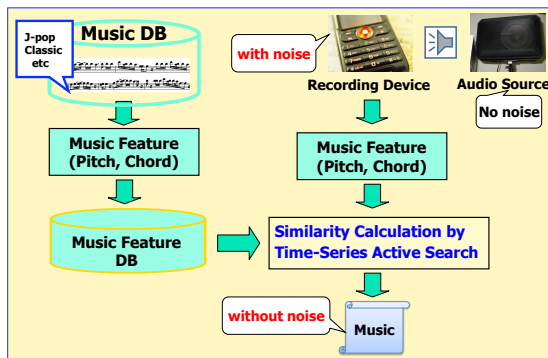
Music DB

J-pop Classic etc

with noise

Recording Device

Audio Source

No noise

Music Feature (Pitch, Chord)

Music Feature (Pitch, Chord)

Music Feature DB

Similarity Calculation by Time-Series Active Search

without noise

Music